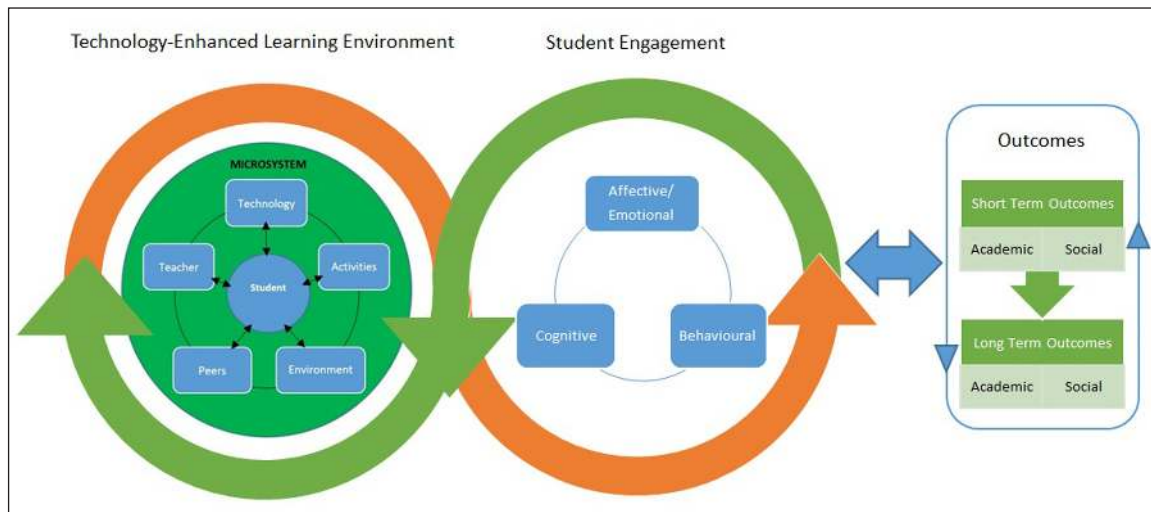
Technology-Enhanced Learning Environment

Student Engagement

MICROSYSTEM

Technology

Teacher

Student

Activities

Peers

Environment

Affective/ Emotional

Cognitive

Behavioural

Outcomes

Short Term Outcomes

| Academic | Social |
|---|---|

Long Term Outcomes

| Academic | Social |
|---|---|